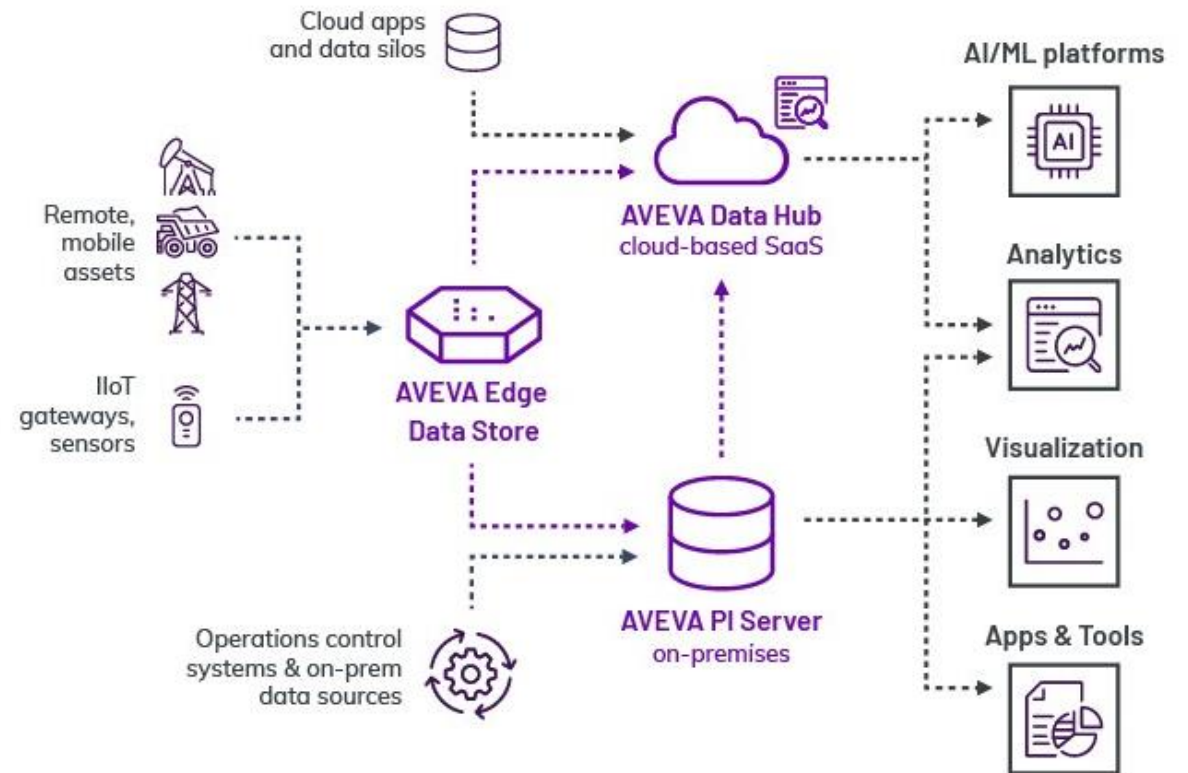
Cloud apps and data silos

Remote, mobile assets

IIoT gateways, sensors

AVEVA Edge Data Store

AVEVA Data Hub
cloud-based SaaS

AVEVA PI Server
on-premises

Operations control systems & on-prem data sources

AI/ML platforms

AI

Analytics

Visualization

Apps & Tools